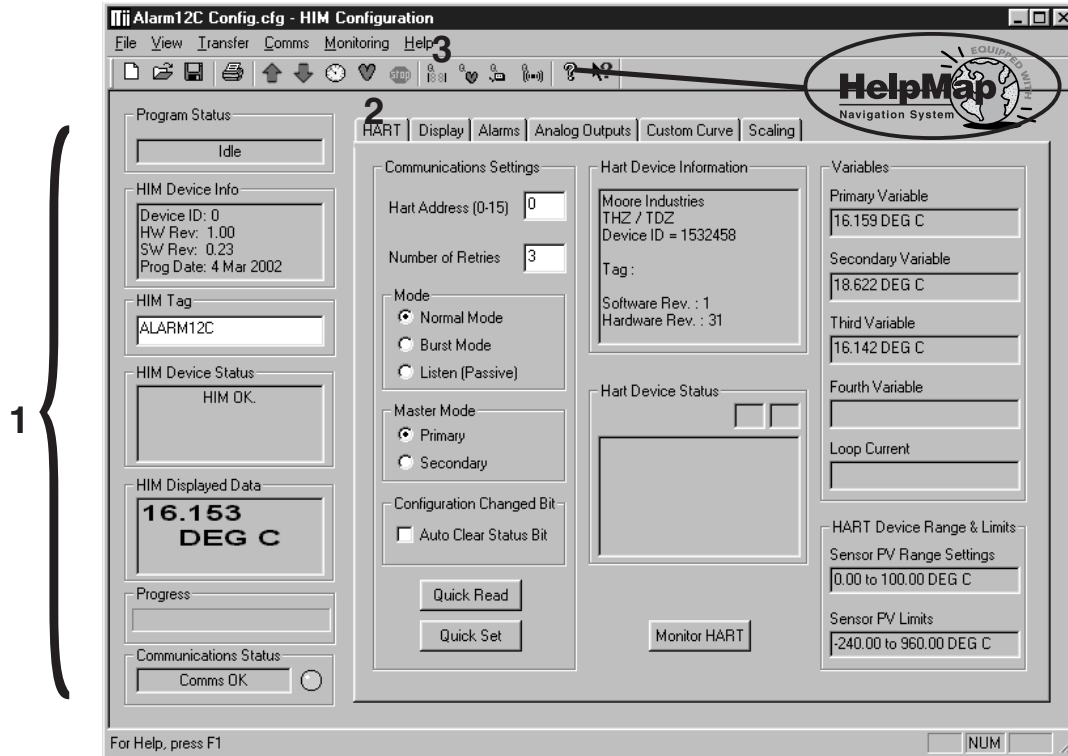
Alarm12C Config.cfg - HIM Configuration

File View Transfer Comms Monitoring Help

3

STOP

EQUIPPED WITH

HelpMap

Navigation System

2

Program Status

Idle

HIM Device Info

Device ID: 0
HW Rev: 1.00
SW Rev: 0.23
Prog Date: 4 Mar 2002

HIM Tag

ALARM12C

HIM Device Status

HIM OK.

HIM Displayed Data

16.153
DEG C

Progress

Communications Status

Comms OK

1

HART | Display | Alarms | Analog Outputs | Custom Curve | Scaling

Communications Settings

Hart Address (0-15) 0

Number of Retries 3

Mode

Normal Mode

Burst Mode

Listen (Passive)

Master Mode

Primary

Secondary

Configuration Changed Bit

Auto Clear Status Bit

Quick Read

Quick Set

Hart Device Information

Moore Industries
THZ / TDZ
Device ID = 1532458

Tag :

Software Rev. : 1
Hardware Rev. : 31

Hart Device Status

Monitor HART

Variables

Primary Variable

16.159 DEG C

Secondary Variable

18.622 DEG C

Third Variable

16.142 DEG C

Fourth Variable

Loop Current

HART Device Range & Limits

Sensor PV Range Settings

0.00 to 100.00 DEG C

Sensor PV Limits

-240.00 to 960.00 DEG C

For Help, press F1

NUM